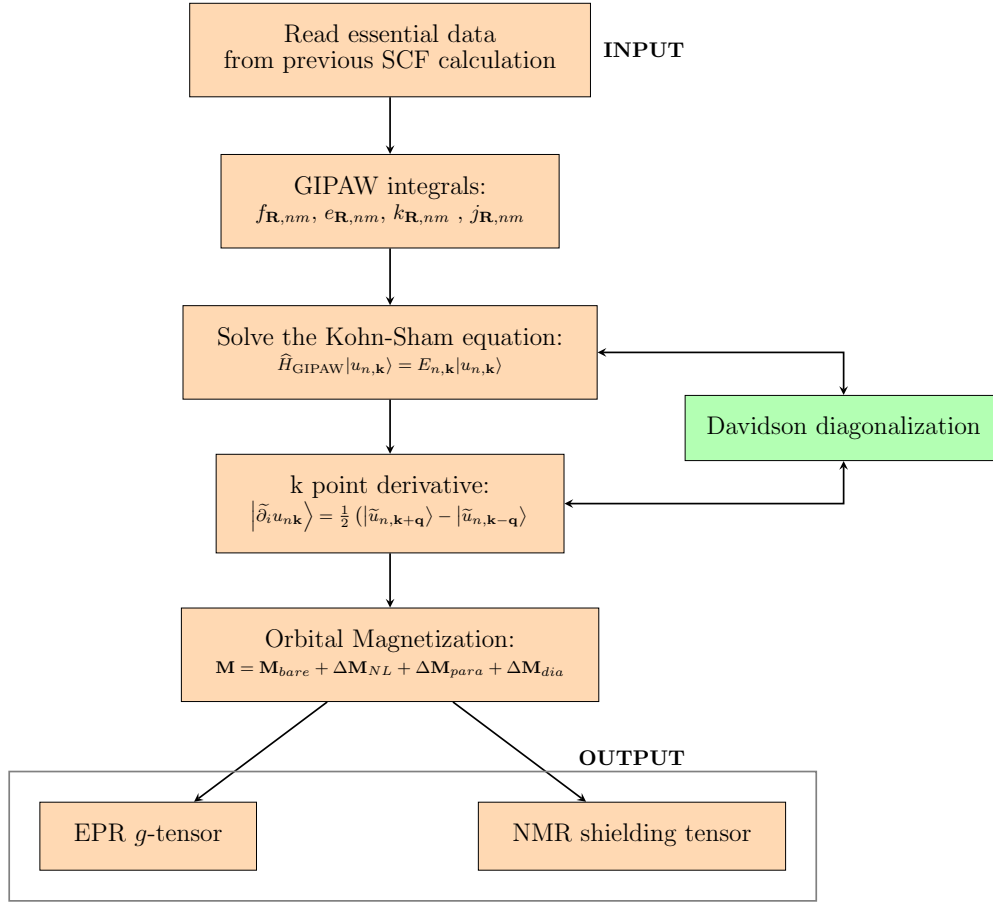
Read essential data from previous SCF calculation

INPUT

GIPAW integrals:
$f_{\mathbf{R},nm}$, $e_{\mathbf{R},nm}$, $k_{\mathbf{R},nm}$ , $j_{\mathbf{R},nm}$

Solve the Kohn-Sham equation:
$\widehat{H}_{\text{GIPAW}}|u_{n,\mathbf{k}}\rangle = E_{n,\mathbf{k}}|u_{n,\mathbf{k}}\rangle$

Davidson diagonalization

k point derivative:
$\left|\widetilde{\partial}_i u_{n\mathbf{k}}\right\rangle = \frac{1}{2}\left(|\widetilde{u}_{n,\mathbf{k+q}}\rangle - |\widetilde{u}_{n,\mathbf{k-q}}\rangle\right)$

Orbital Magnetization:
$\mathbf{M} = \mathbf{M}_{bare} + \Delta\mathbf{M}_{NL} + \Delta\mathbf{M}_{para} + \Delta\mathbf{M}_{dia}$

OUTPUT

EPR $g$-tensor

NMR shielding tensor